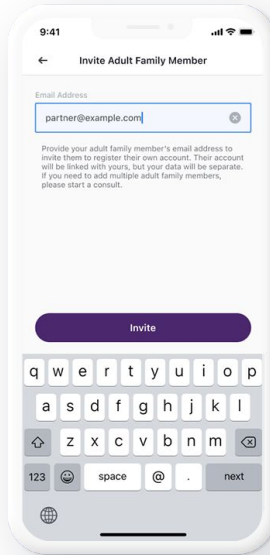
9:41

Invite Adult Family Member

Email Address

partner@example.com

Provide your adult family member's email address to invite them to register their own account. Their account will be linked with yours, but your data will be separate. If you need to add multiple adult family members, please start a consult.

Invite

q w e r t y u i o p
a s d f g h j k l
z x c v b n m
123 space @ . next